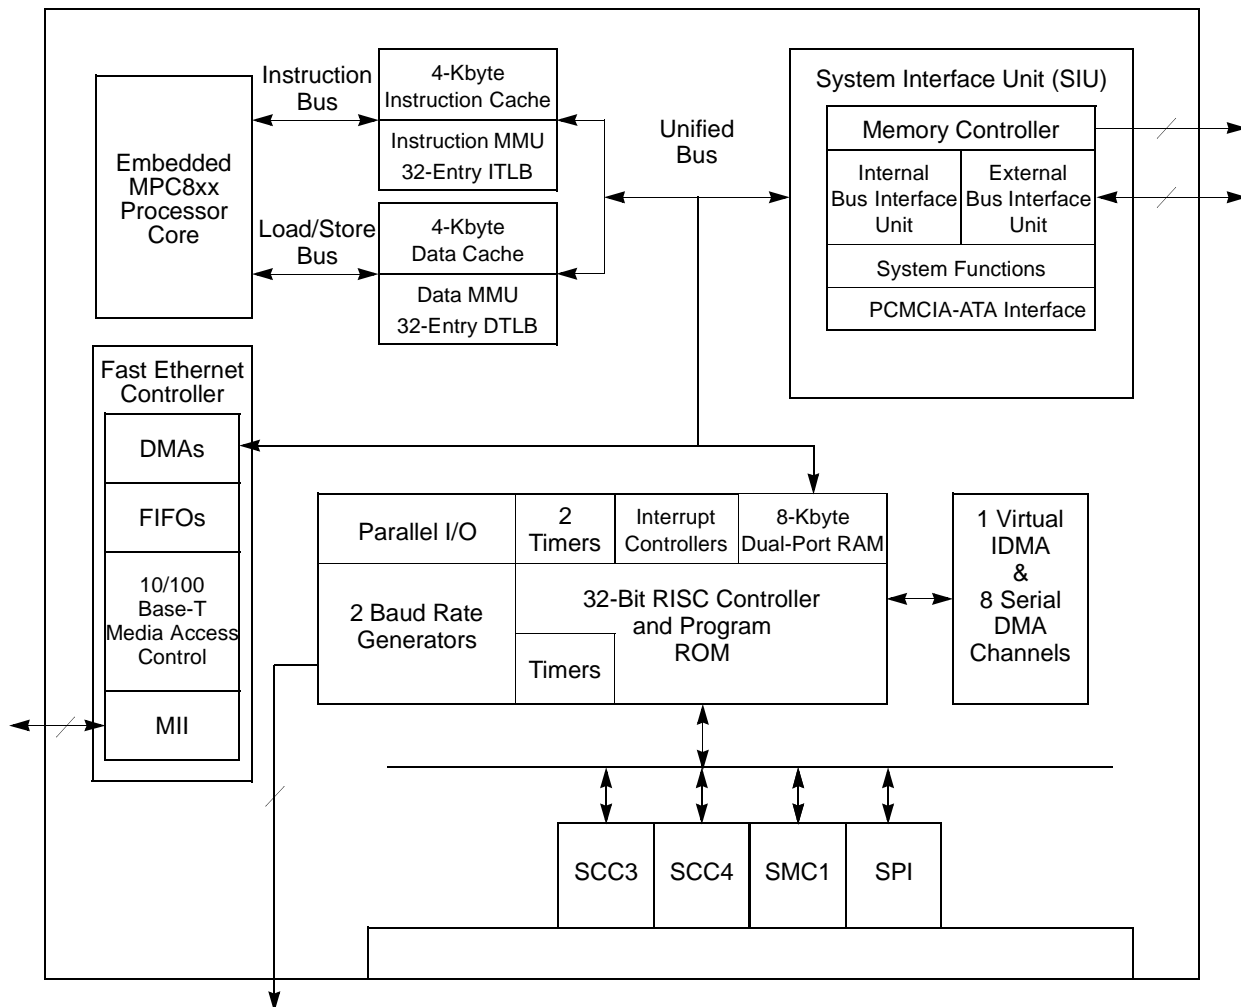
Instruction Bus

4-Kbyte Instruction Cache

Instruction MMU 32-Entry ITLB

Embedded MPC8xx Processor Core

Load/Store Bus

4-Kbyte Data Cache

Data MMU 32-Entry DTLB

Unified Bus

System Interface Unit (SIU)

Memory Controller

Internal Bus Interface Unit

External Bus Interface Unit

System Functions

PCMCIA-ATA Interface

Fast Ethernet Controller

DMAs

FIFOs

10/100 Base-T Media Access Control

MII

Parallel I/O

2 Timers

Interrupt Controllers

8-Kbyte Dual-Port RAM

2 Baud Rate Generators

32-Bit RISC Controller and Program ROM

Timers

1 Virtual IDMA & 8 Serial DMA Channels

SCC3

SCC4

SMC1

SPI